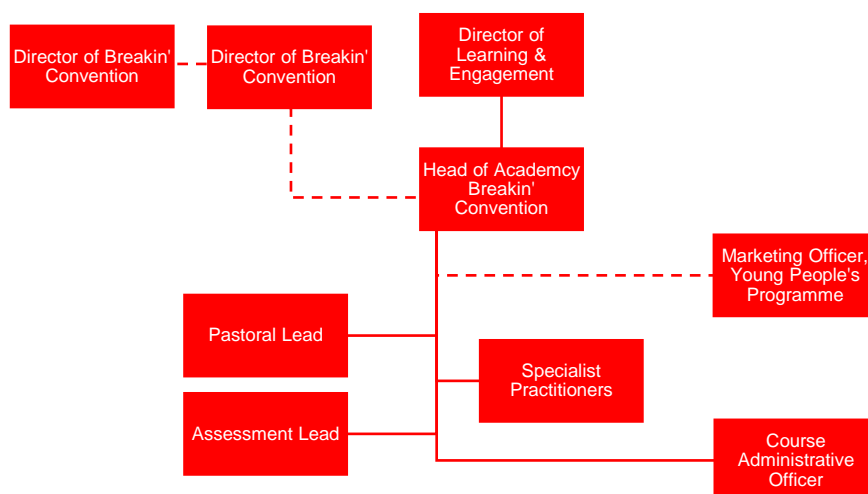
Director of Breakin' Convention

Director of Breakin' Convention

Director of Learning & Engagement

Head of Academcy Breakin' Convention

Marketing Officer, Young People's Programme

Pastoral Lead

Specialist Practitioners

Assessment Lead

Course Administrative Officer